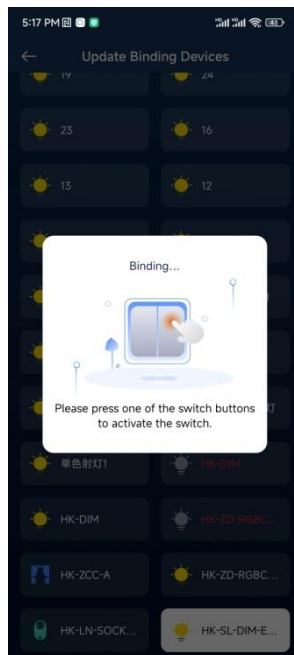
5:17 PM

Update Binding Devices

19
24
23
16
13
12

Binding...

Please press one of the switch buttons to activate the switch.

单色射灯1
HK-DIM
HK-DIM
HK-ZD-RGBC...
HK-ZCC-A
HK-ZD-RGBC...
HK-LN-SOCK...
HK-SL-DIM-E...